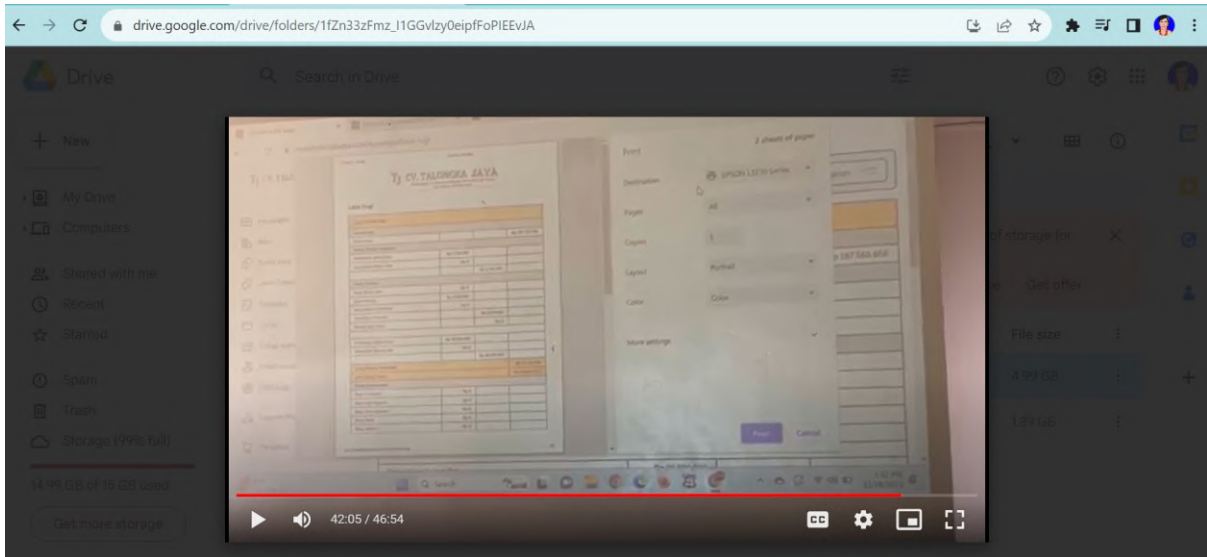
drive.google.com/drive/folders/1fZn33zFmz_I1GGvlzy0eipfFoPIEEvJA

Drive

Search in Drive

New

My Drive

Computers

Shared with me

Recent

Starred

Spam

Trash

Storage (99% full)

14.99 GB of 15 GB used

Get more storage

CV. TALINGKA JAYA

2 sheets of paper

Destination

EPSON L3210 Series

Pages

All

Copies

1

Layout

Portrait

Color

Color

More settings

Print

Cancel

of storage for

Get offer

File size

4.99 GB

1.97 GB

42:05 / 46:54